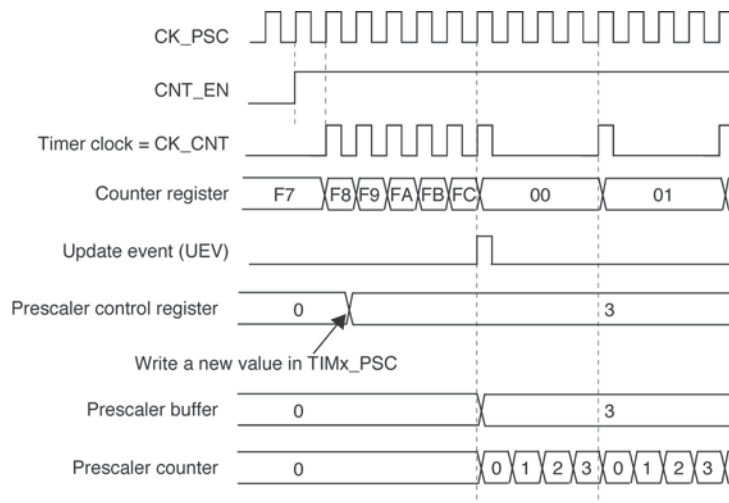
CK_PSC

CNT_EN

Timer clock = CK_CNT

Counter register F7 F8 F9 FA FB FC 00 01

Update event (UEV)

Prescaler control register 0 3

Write a new value in TIMx_PSC

Prescaler buffer 0 3

Prescaler counter 0 0 1 2 3 0 1 2 3